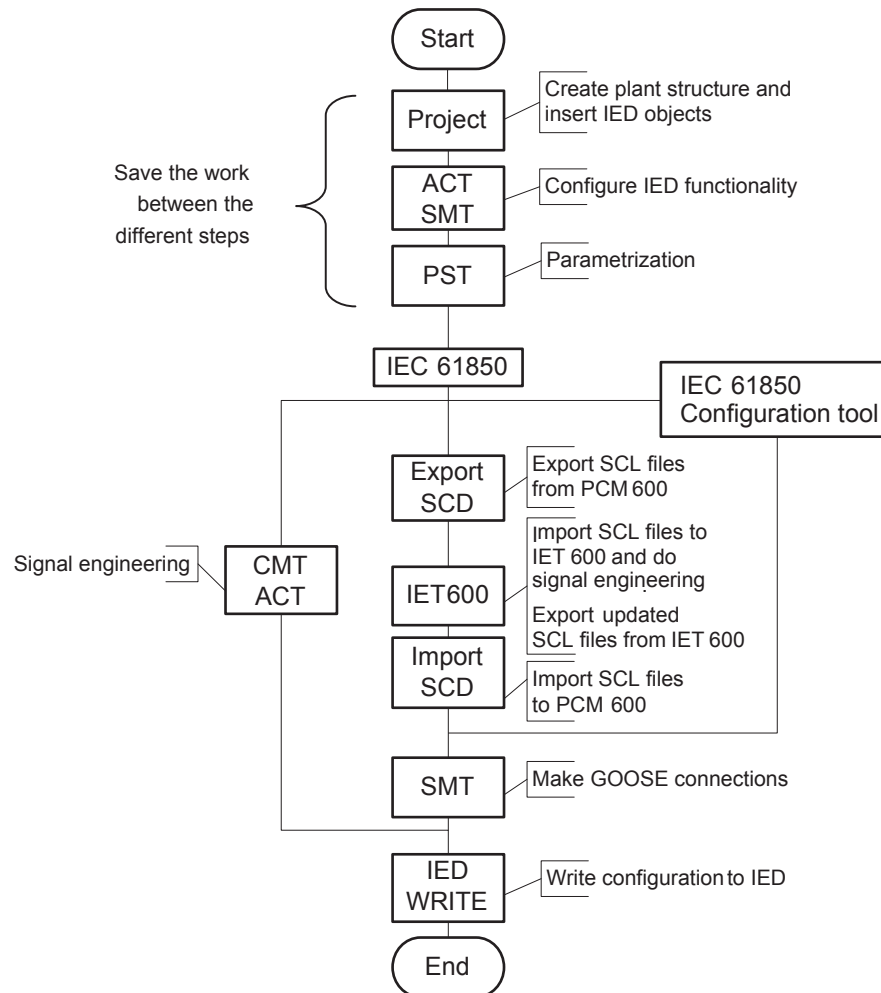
Start

Project

Create plant structure and insert IED objects

Save the work between the different steps

ACT SMT

Configure IED functionality

PST

Parametrization

IEC 61850

IEC 61850 Configuration tool

Export SCD

Export SCL files from PCM 600

Signal engineering

CMT ACT

Import SCL files to IET 600 and do signal engineering

IET600

Export updated SCL files from IET 600

Import SCD

Import SCL files to PCM 600

SMT

Make GOOSE connections

IED WRITE

Write configuration to IED

End